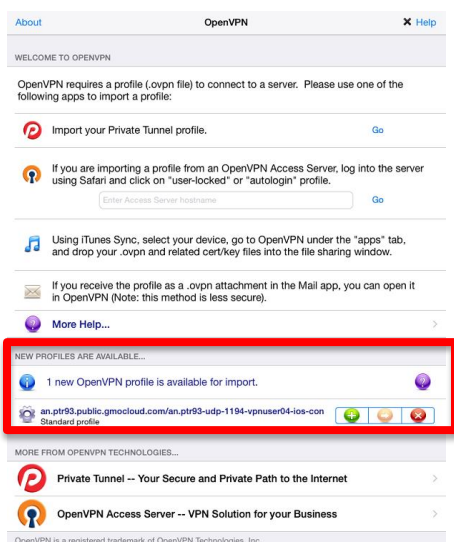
About

OpenVPN

Help

WELCOME TO OPENVPN

OpenVPN requires a profile (.ovpn file) to connect to a server. Please use one of the following apps to import a profile:

Import your Private Tunnel profile.

Go

If you are importing a profile from an OpenVPN Access Server, log into the server using Safari and click on "user-locked" or "autologin" profile.

Enter Access Server hostname

Go

Using iTunes Sync, select your device, go to OpenVPN under the "apps" tab, and drop your .ovpn and related cert/key files into the file sharing window.

If you receive the profile as a .ovpn attachment in the Mail app, you can open it in OpenVPN (Note: this method is less secure).

More Help...

NEW PROFILES ARE AVAILABLE...

1 new OpenVPN profile is available for import.

an.ptr93.public.gmocloud.com/an.ptr93-udp-1194-vpnuser04-ios-con
Standard profile

MORE FROM OPENVPN TECHNOLOGIES...

Private Tunnel -- Your Secure and Private Path to the Internet

OpenVPN Access Server -- VPN Solution for your Business

OpenVPN is a registered trademark of OpenVPN Technologies, Inc.